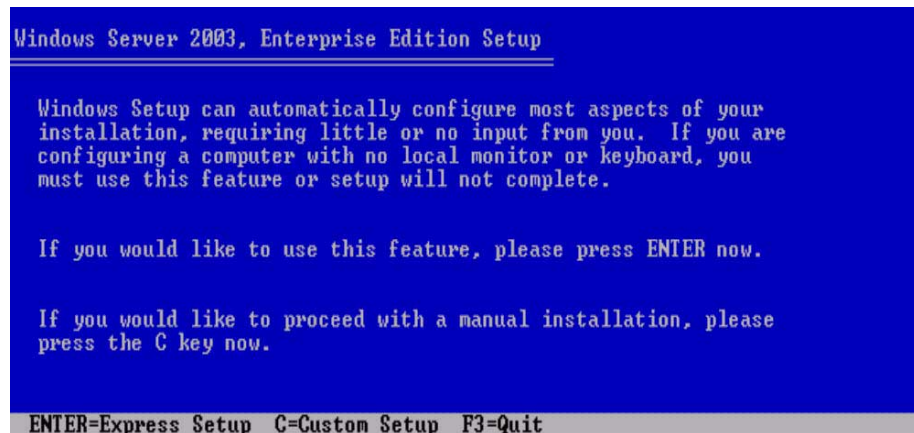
Windows Server 2003, Enterprise Edition Setup

Windows Setup can automatically configure most aspects of your installation, requiring little or no input from you. If you are configuring a computer with no local monitor or keyboard, you must use this feature or setup will not complete.

If you would like to use this feature, please press ENTER now.

If you would like to proceed with a manual installation, please press the C key now.

ENTER=Express Setup C=Custom Setup F3=Quit